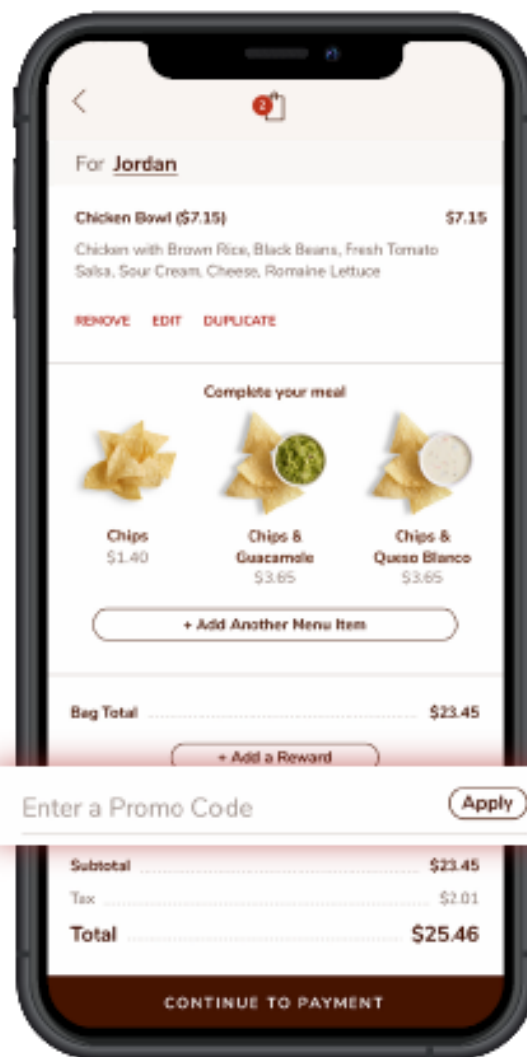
2

For Jordan

Chicken Bowl ($7.15) $7.15

Chicken with Brown Rice, Black Beans, Fresh Tomato Salsa, Sour Cream, Cheese, Romaine Lettuce

REMOVE EDIT DUPLICATE

Complete your meal

Chips
$1.40

Chips & Guacamole
$3.65

Chips & Queso Blanco
$3.65

+ Add Another Menu Item

Bag Total $23.45

+ Add a Reward

Enter a Promo Code Apply

Subtotal $23.45

Tax $2.01

Total $25.46

CONTINUE TO PAYMENT